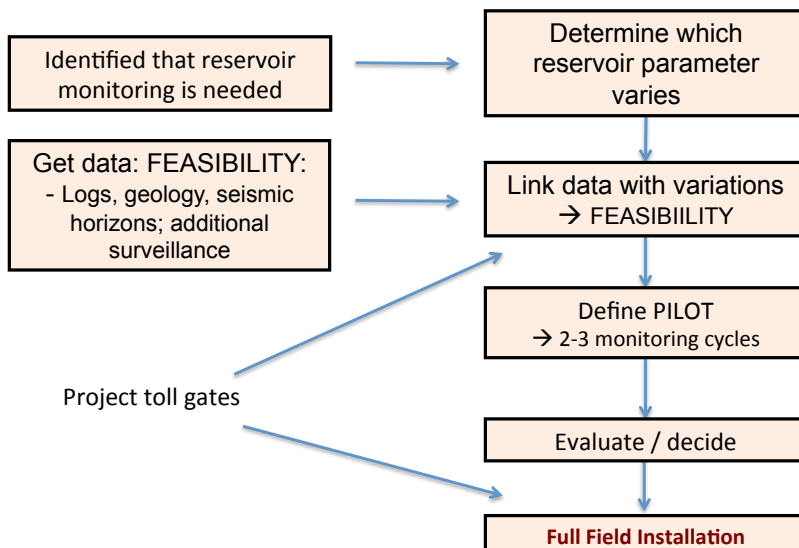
Identified that reservoir monitoring is needed

Determine which reservoir parameter varies

Get data: FEASIBILITY:
- Logs, geology, seismic horizons; additional surveillance

Link data with variations
→ FEASIBIILITY

Define PILOT
→ 2-3 monitoring cycles

Project toll gates

Evaluate / decide

Full Field Installation